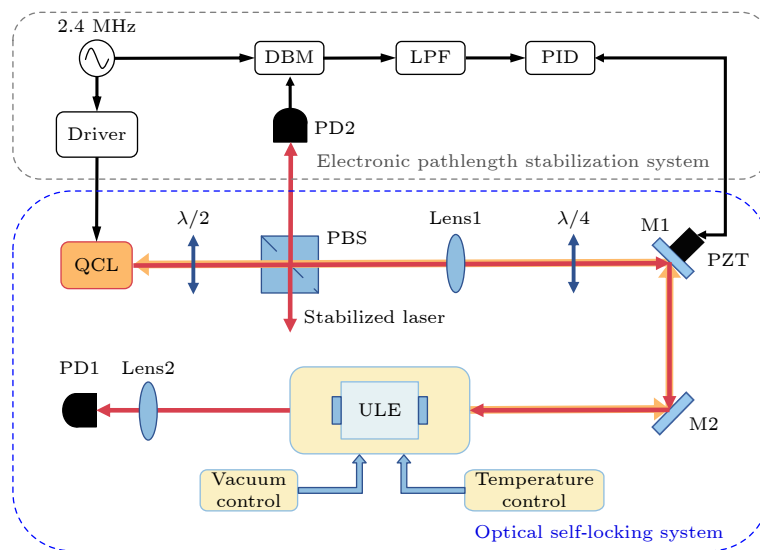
2.4 MHz

DBM

LPF

PID

Driver

PD2

Electronic pathlength stabilization system

$\lambda/2$

PBS

Lens1

$\lambda/4$

M1

QCL

PZT

Stabilized laser

PD1

Lens2

ULE

M2

Vacuum control

Temperature control

Optical self-locking system